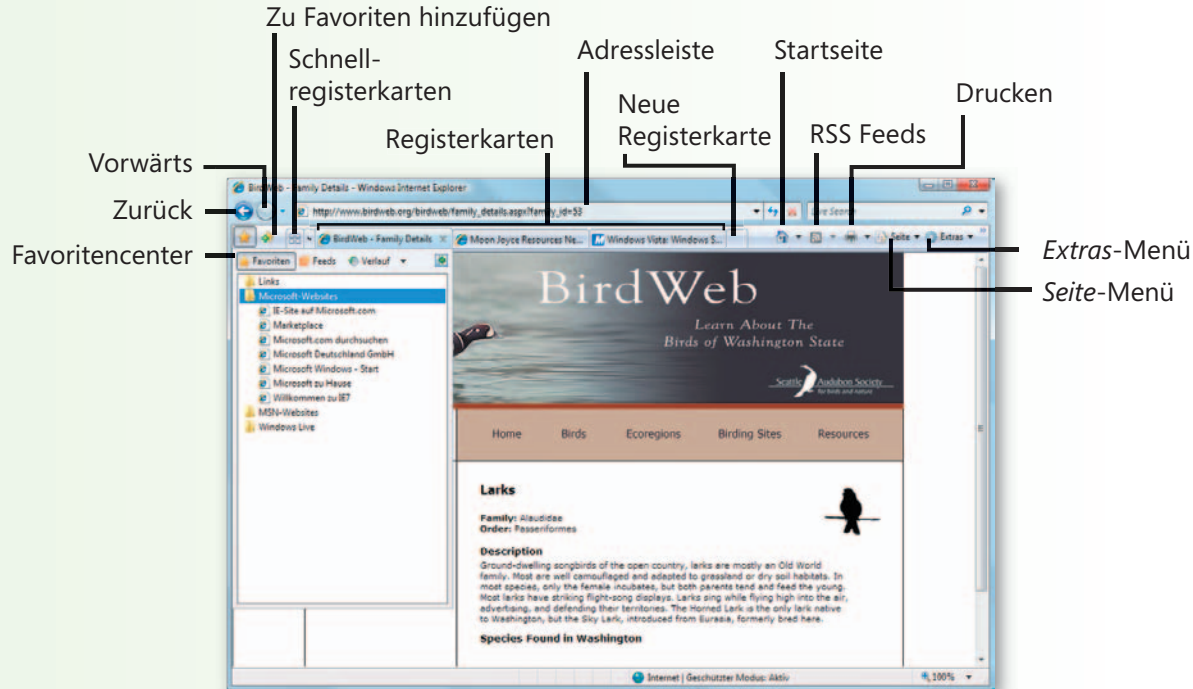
Zu Favoriten hinzufügen

Schnellregisterkarten

Adressleiste

Startseite

Drucken

Neue Registerkarte

Registerkarten

RSS Feeds

Vorwärts

Zurück

Favoritencenter

*Extras*-Menü

*Seite*-Menü

BirdWeb - Family Details - Windows Internet Explorer

http://www.birdweb.org/birdweb/family_details.aspx?family_id=53

Live Search

BirdWeb - Family Details

Moon Joyce Resources Ne...

Windows Vista: Windows S...

Seite

Extras

Favoriten

Feeds

Verlauf

Links

Microsoft-Websites

IE-Site auf Microsoft.com

Marketplace

Microsoft.com durchsuchen

Microsoft Deutschland GmbH

Microsoft Windows - Start

Microsoft zu Hause

Willkommen zu IE7

MSN-Websites

Windows Live

BirdWeb

Learn About The Birds of Washington State

Seattle Audubon Society for birds and nature

Home

Birds

Ecoregions

Birding Sites

Resources

Larks

Family: Alaudidae
Order: Passeriformes

Description

Ground-dwelling songbirds of the open country, larks are mostly an Old World family. Most are well camouflaged and adapted to grassland or dry soil habitats. In most species, only the female incubates, but both parents tend and feed the young. Most larks have striking flight-song displays. Larks sing while flying high into the air, advertising, and defending their territories. The Horned Lark is the only lark native to Washington, but the Sky Lark, introduced from Eurasia, formerly bred here.

Species Found in Washington

Internet | Geschützter Modus: Aktiv

100%